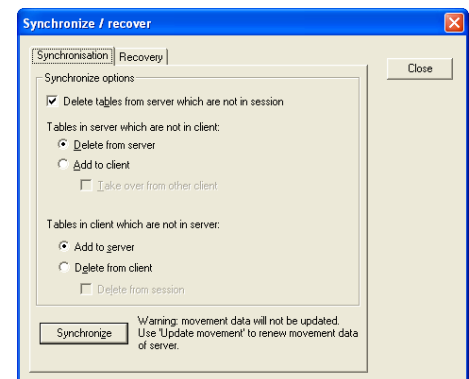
Synchronize / recover

Synchronisation Recovery

Close

Synchronize options

Delete tables from server which are not in session

Tables in server which are not in client:

Delete from server

Add to client

Take over from other client

Tables in client which are not in server:

Add to server

Delete from client

Delete from session

Synchronize

Warning: movement data will not be updated. Use 'Update movement' to renew movement data of server.